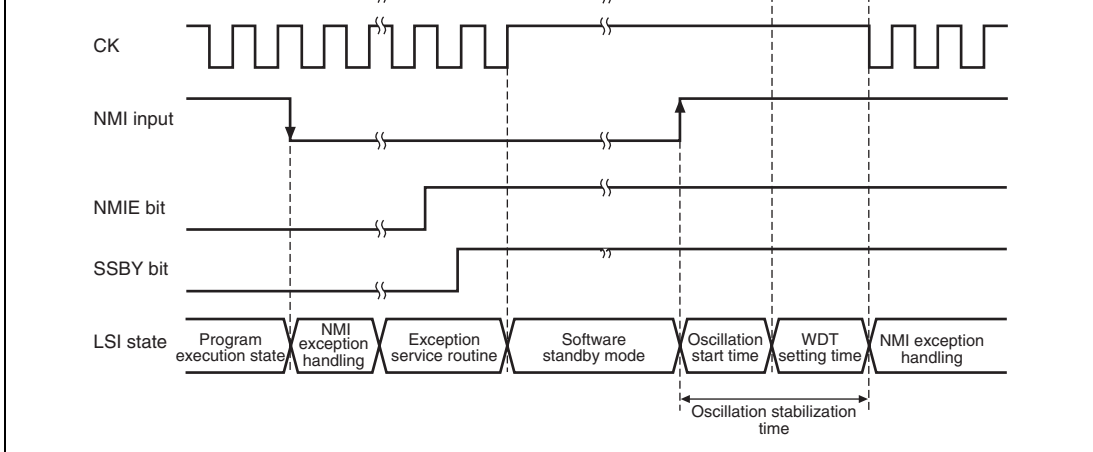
CK

NMI input

NMIE bit

SSBY bit

LSI state

Program execution state

NMI exception handling

Exception service routine

Software standby mode

Oscillation start time

WDT setting time

NMI exception handling

Oscillation stabilization time